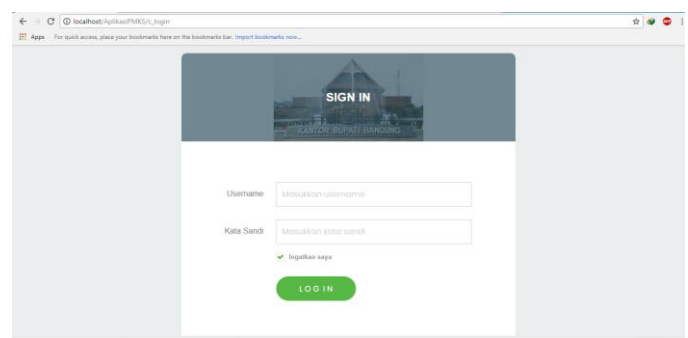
localhost/AplikasiPMKS/c_login

Apps For quick access, place your bookmarks here on the bookmarks bar. Import bookmarks now...

SIGN IN

KANTOR BUPATI BANDUNG

Username Masukkan username

Kata Sandi Masukkan kata sandi

Ingatkan saya

LOG IN